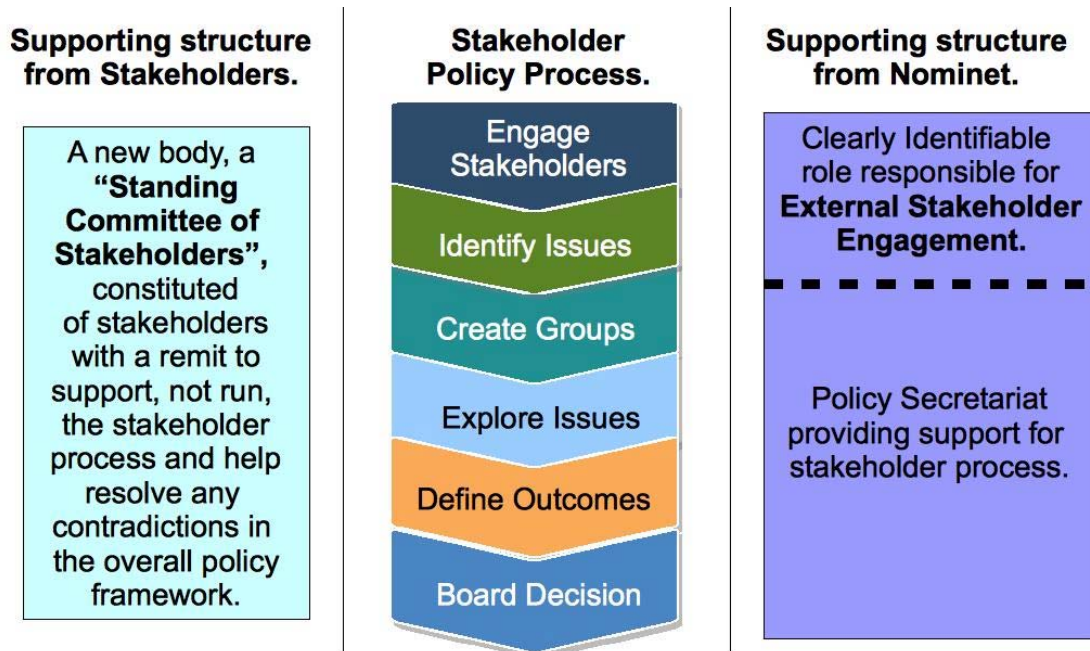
Supporting structure from Stakeholders.

A new body, a **"Standing Committee of Stakeholders"**, constituted of stakeholders with a remit to support, not run, the stakeholder process and help resolve any contradictions in the overall policy framework.

Stakeholder Policy Process.

Engage Stakeholders

Identify Issues

Create Groups

Explore Issues

Define Outcomes

Board Decision

Supporting structure from Nominet.

Clearly Identifiable role responsible for **External Stakeholder Engagement.**

Policy Secretariat providing support for stakeholder process.